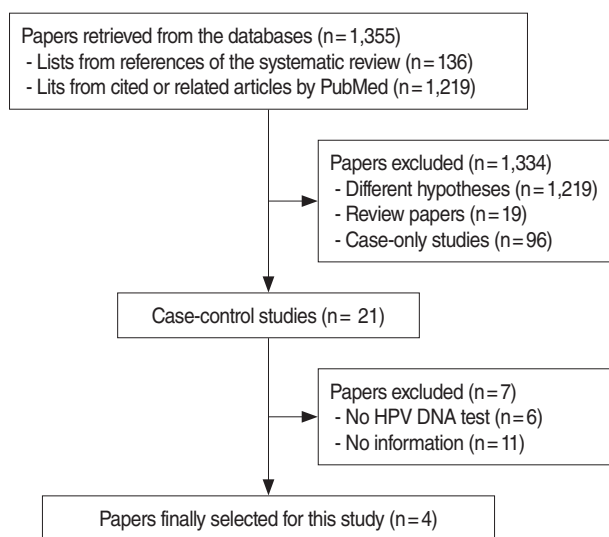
Papers retrieved from the databases (n = 1,355)
- Lists from references of the systematic review (n = 136)
- Lits from cited or related articles by PubMed (n = 1,219)

Papers excluded (n = 1,334)
- Different hypotheses (n = 1,219)
- Review papers (n = 19)
- Case-only studies (n = 96)

Case-control studies (n = 21)

Papers excluded (n = 7)
- No HPV DNA test (n = 6)
- No information (n = 11)

Papers finally selected for this study (n = 4)